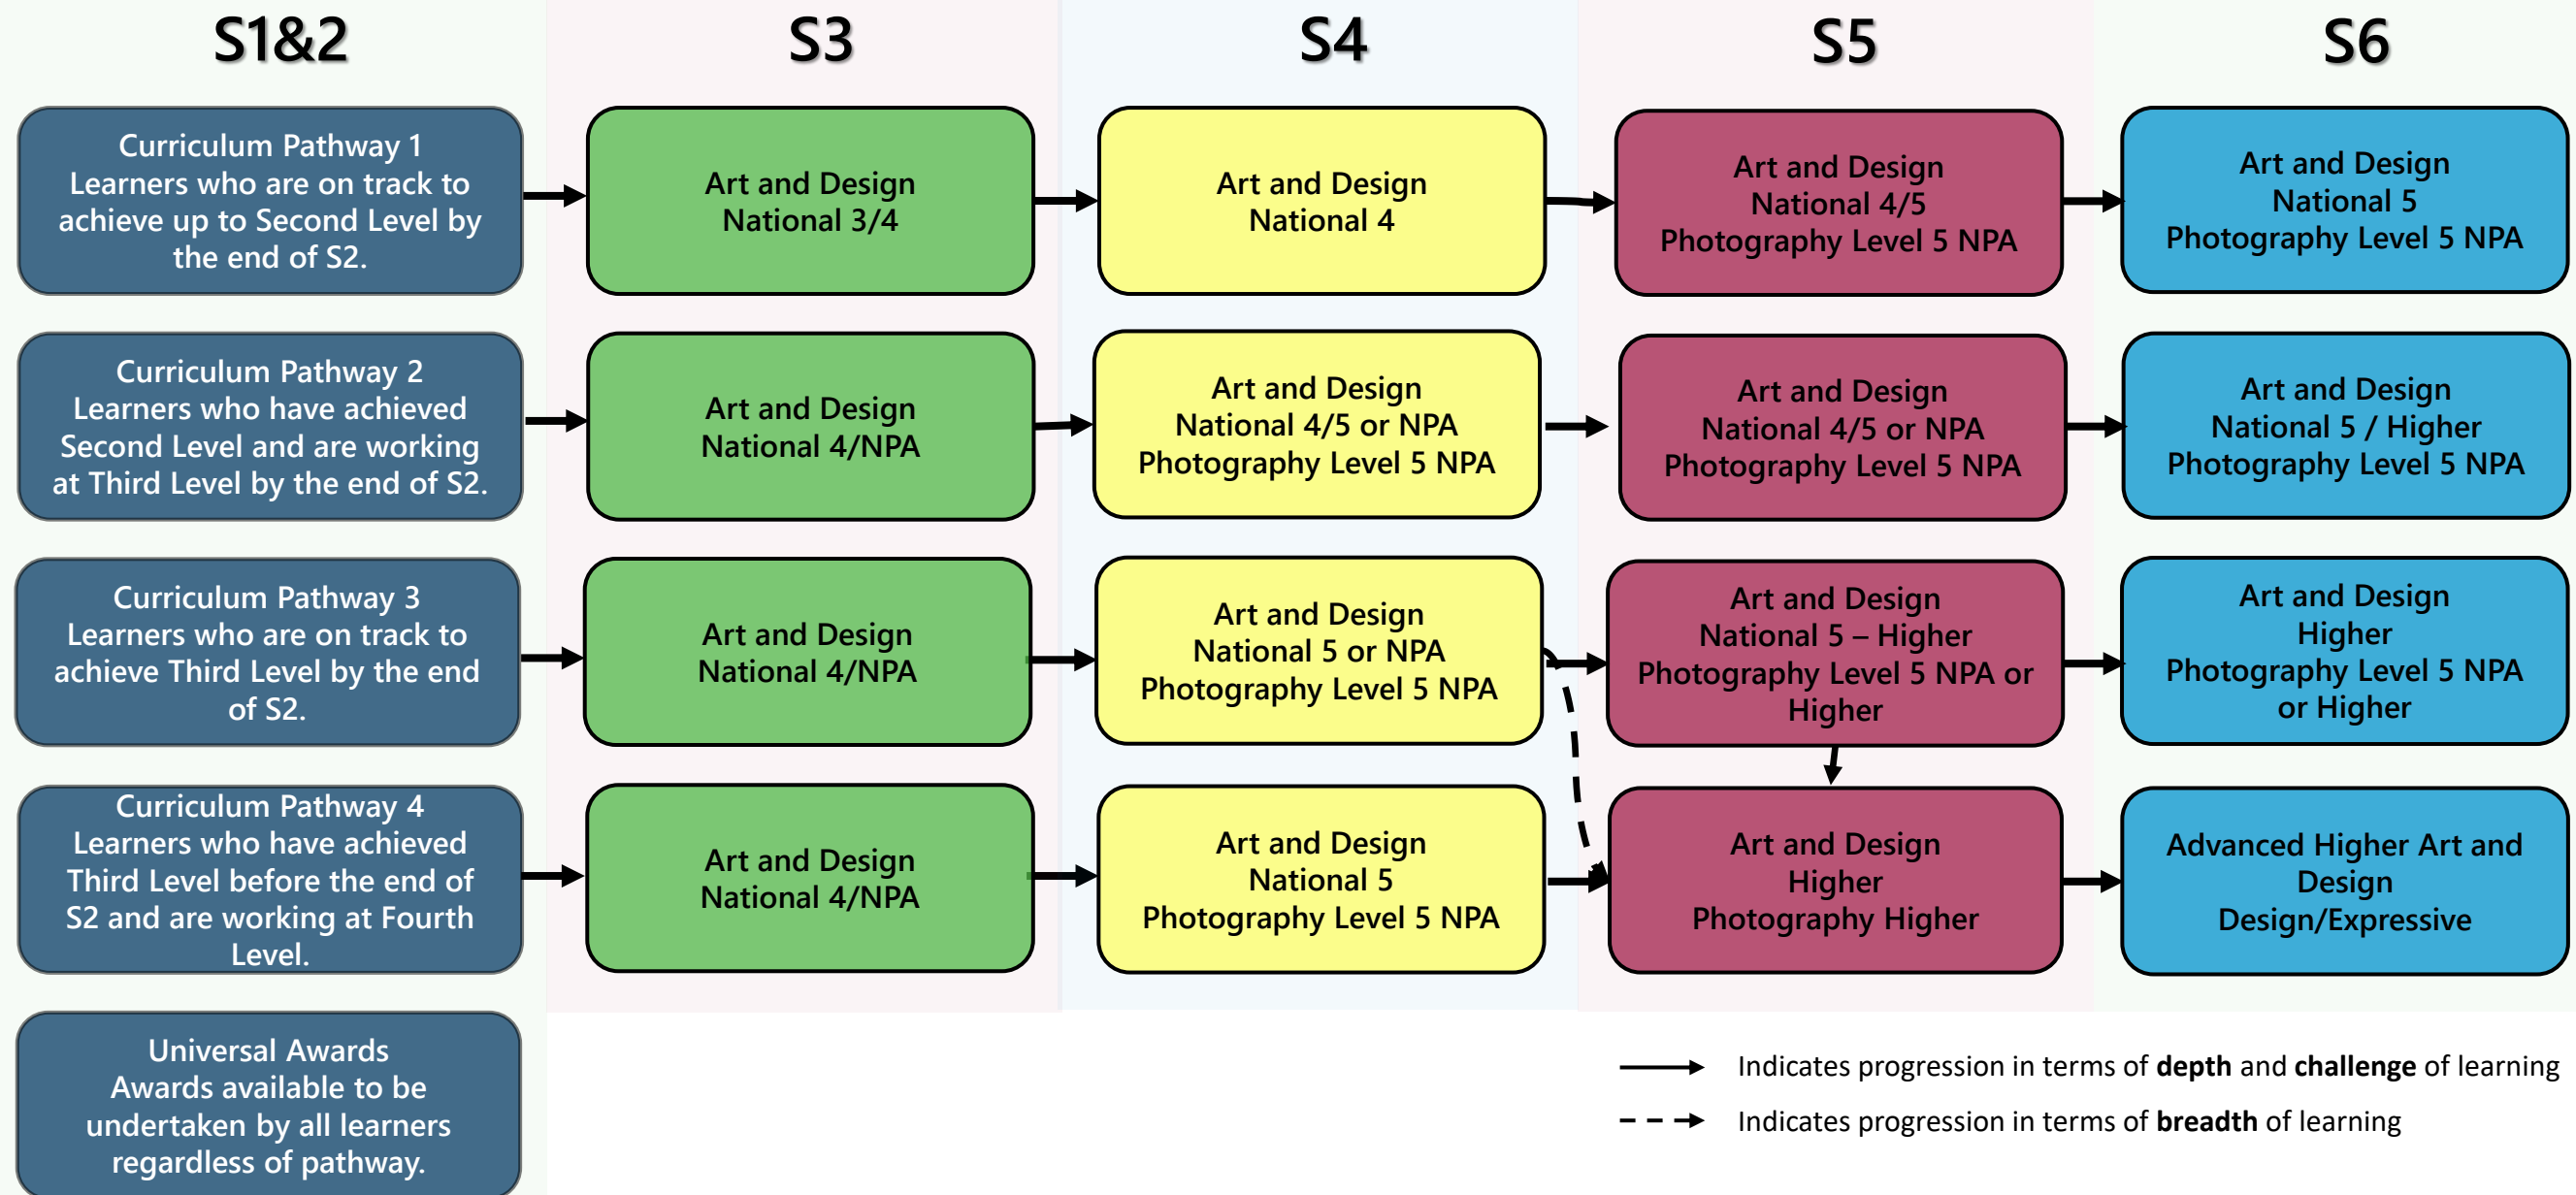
| S1&2 | S3 | S4 | S5 | S6 |
|---|---|---|---|---|
| Curriculum Pathway 1 Learners who are on track to achieve up to Second Level by the end of S2. | Art and Design National 3/4 | Art and Design National 4 | Art and Design National 4/5 Photography Level 5 NPA | Art and Design National 5 Photography Level 5 NPA |
| Curriculum Pathway 2 Learners who have achieved Second Level and are working at Third Level by the end of S2. | Art and Design National 4/NPA | Art and Design National 4/5 or NPA Photography Level 5 NPA | Art and Design National 4/5 or NPA Photography Level 5 NPA | Art and Design National 5 / Higher Photography Level 5 NPA |
| Curriculum Pathway 3 Learners who are on track to achieve Third Level by the end of S2. | Art and Design National 4/NPA | Art and Design National 5 or NPA Photography Level 5 NPA | Art and Design National 5 – Higher Photography Level 5 NPA or Higher | Art and Design Higher Photography Level 5 NPA or Higher |
| Curriculum Pathway 4 Learners who have achieved Third Level before the end of S2 and are working at Fourth Level. | Art and Design National 4/NPA | Art and Design National 5 Photography Level 5 NPA | Art and Design Higher Photography Higher | Advanced Higher Art and Design Design/Expressive |
| Universal Awards Awards available to be undertaken by all learners regardless of pathway. | | | | |

Indicates progression in terms of **depth** and **challenge** of learning

Indicates progression in terms of **breadth** of learning